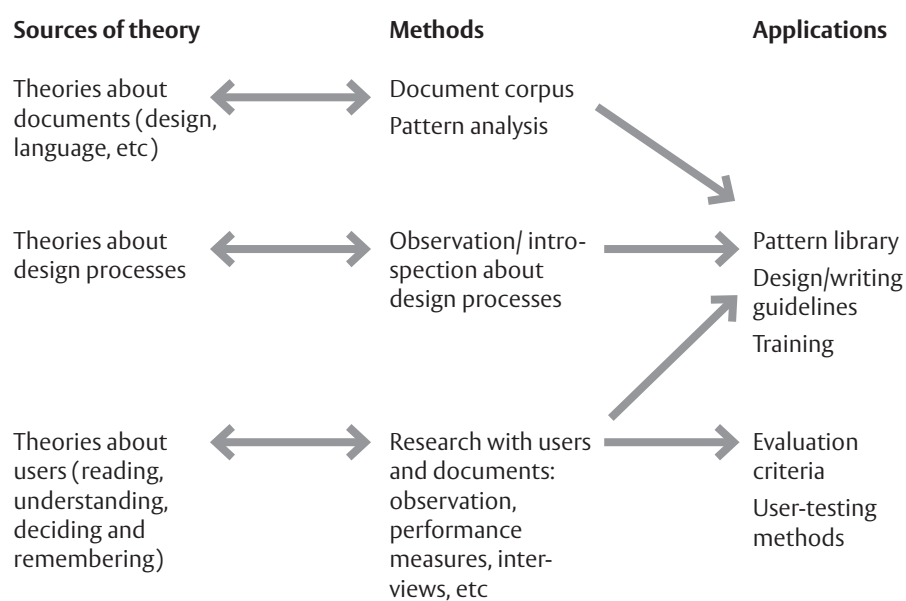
Sources of theory

Methods

Applications

Theories about documents (design, language, etc)

Document corpus

Pattern analysis

Theories about design processes

Observation/ introspection about design processes

Pattern library

Design/writing guidelines

Training

Theories about users (reading, understanding, deciding and remembering)

Research with users and documents: observation, performance measures, interviews, etc

Evaluation criteria

User-testing methods